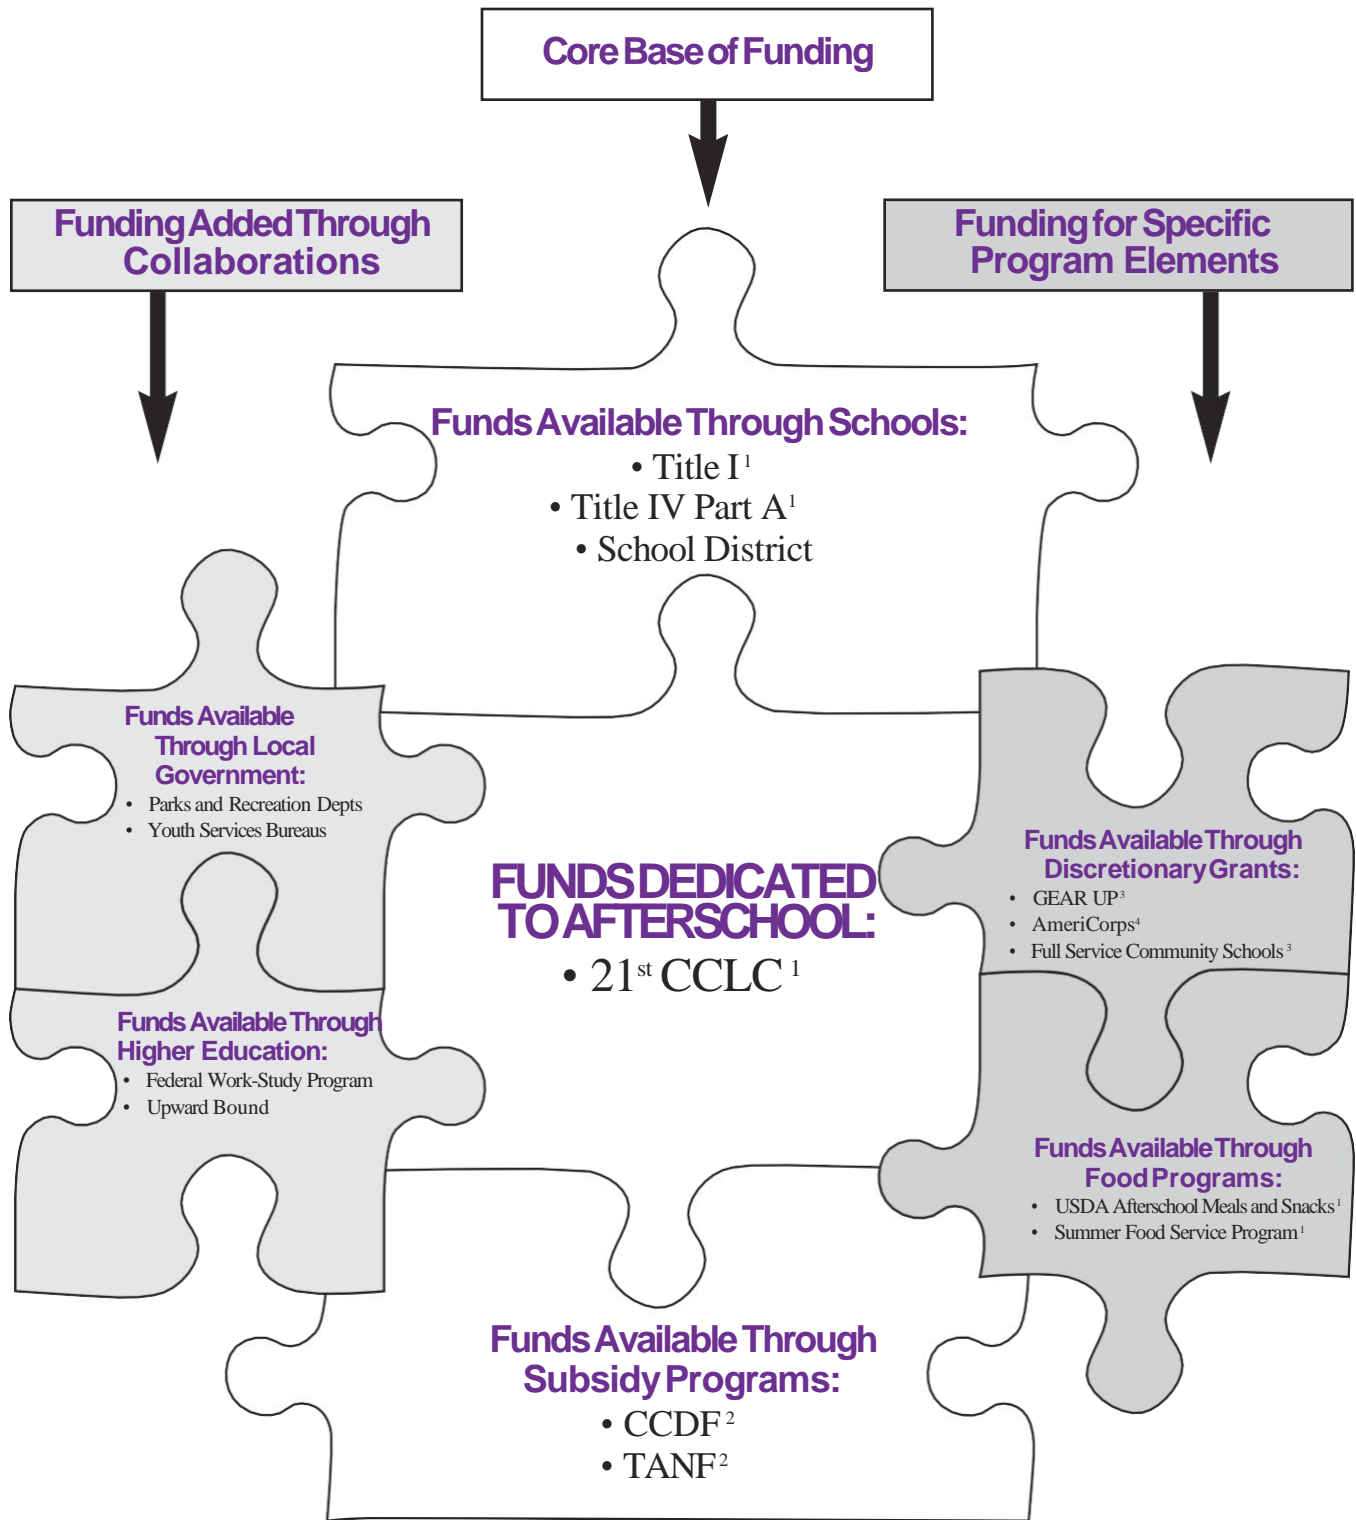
Core Base of Funding

Funding Added Through Collaborations

Funding for Specific Program Elements

Funds Available Through Schools:
• Title I $^1$
• Title IV Part A$^1$
• School District

Funds Available Through Local Government:
• Parks and Recreation Depts
• Youth Services Bureaus

Funds Available Through Higher Education:
• Federal Work-Study Program
• Upward Bound

FUNDS DEDICATED TO AFTERSCHOOL:
• 21$^{st}$ CCLC $^1$

Funds Available Through Discretionary Grants:
• GEAR UP$^3$
• AmeriCorps$^4$
• Full Service Community Schools $^3$

Funds Available Through Food Programs:
• USDA Afterschool Meals and Snacks$^1$
• Summer Food Service Program$^1$

Funds Available Through Subsidy Programs:
• CCDF$^2$
• TANF$^2$